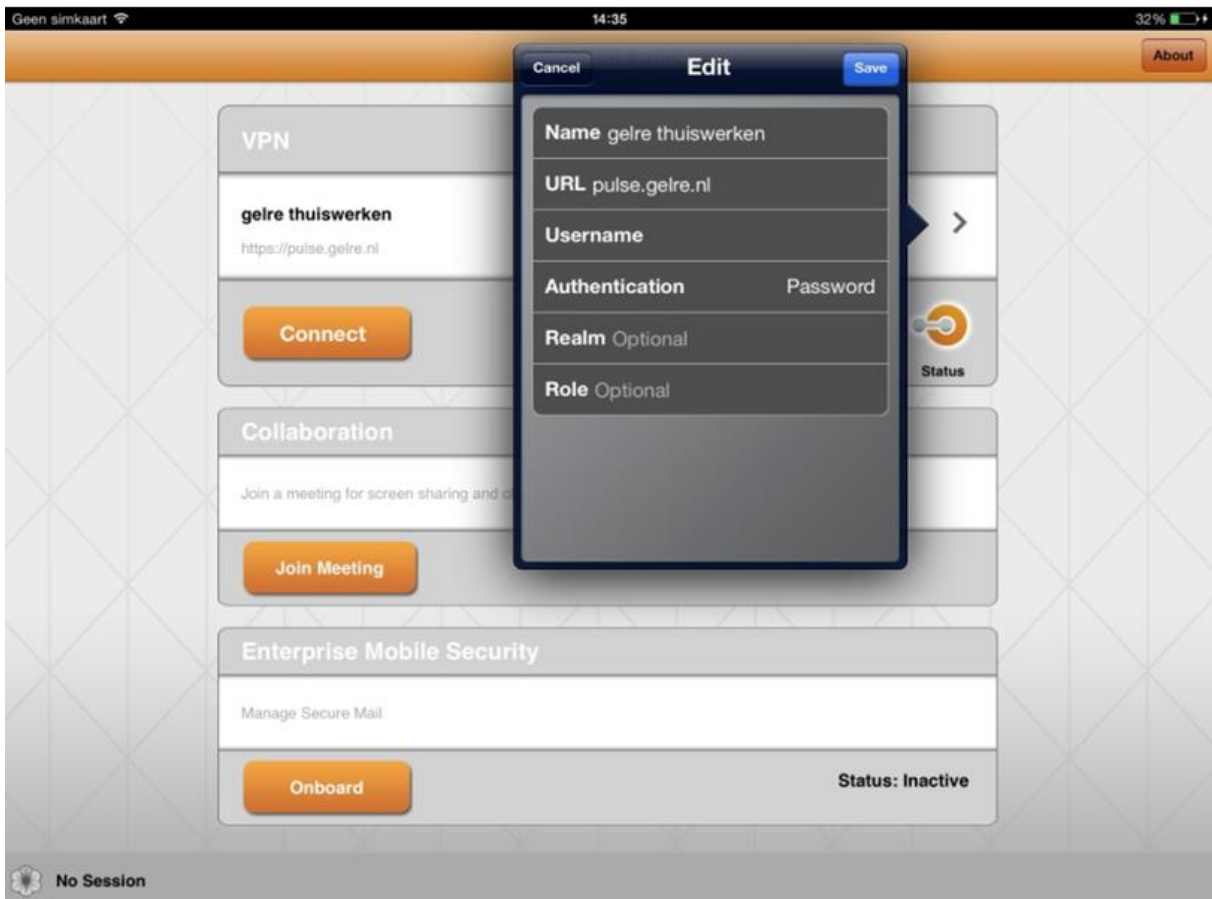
Geen simkaart
14:35
32%

About

Cancel
Edit
Save

Name gelre thuiswerken
URL pulse.gelre.nl
Username
Authentication Password
Realm Optional
Role Optional

VPN
gelre thuiswerken
https://pulse.gelre.nl
Connect
Status

Collaboration
Join a meeting for screen sharing and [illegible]
Join Meeting

Enterprise Mobile Security
Manage Secure Mail
Onboard
Status: Inactive

No Session